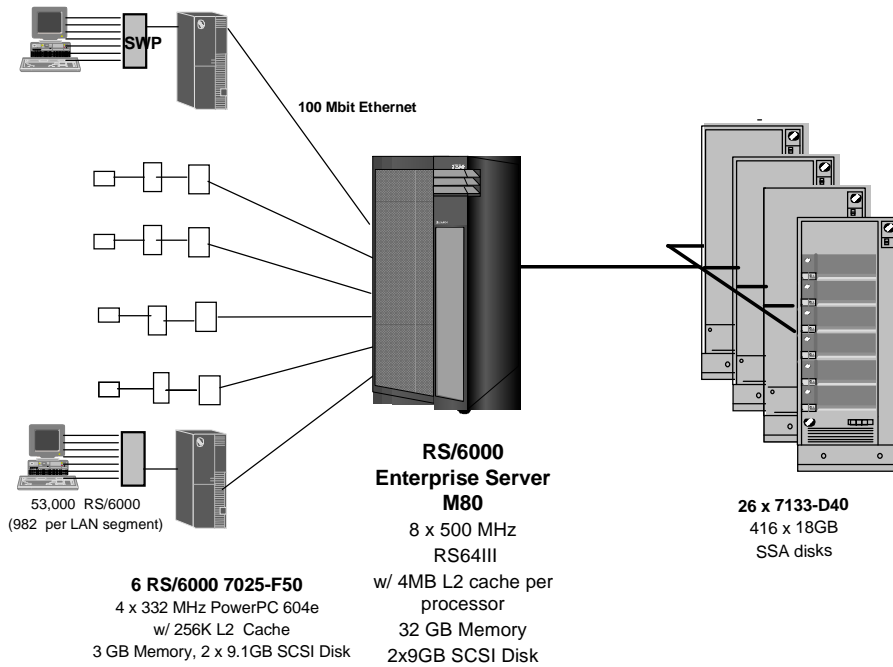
SWP

100 Mbit Ethernet

53,000 RS/6000
(982 per LAN segment)

6 RS/6000 7025-F50
4 x 332 MHz PowerPC 604e
w/ 256K L2 Cache
3 GB Memory, 2 x 9.1GB SCSI Disk

RS/6000
Enterprise Server
M80
8 x 500 MHz
RS64III
w/ 4MB L2 cache per processor
32 GB Memory
2x9GB SCSI Disk

26 x 7133-D40
416 x 18GB
SSA disks